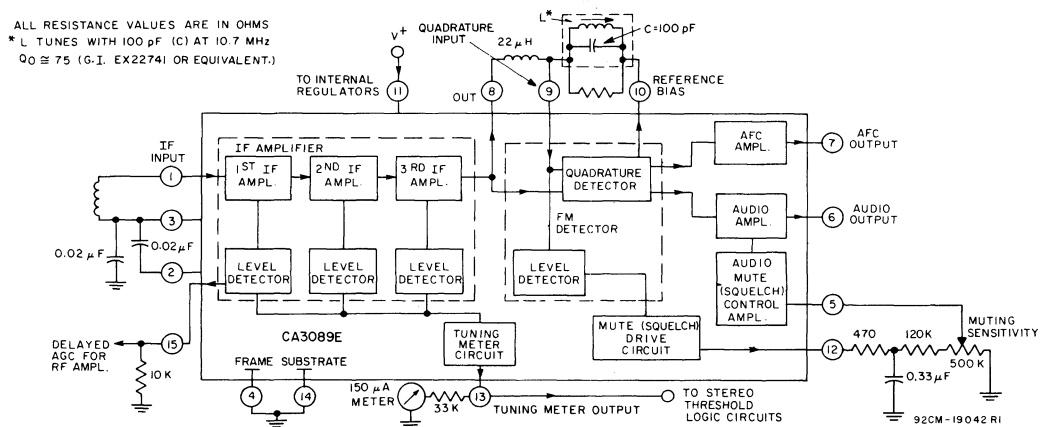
ALL RESISTANCE VALUES ARE IN OHMS
* L TUNES WITH 100 pF (C) AT 10.7 MHz
$Q_0 \cong 75$ (G.I. EX22741 OR EQUIVALENT.)

$V^+$

QUADRATURE INPUT

22 $\mu$H

L*

C=100 pF

TO INTERNAL REGULATORS

11

OUT

8

9

10

REFERENCE BIAS

IF INPUT

1

IF AMPLIFIER

1ST IF AMPL.

2ND IF AMPL.

3 RD IF AMPL.

QUADRATURE DETECTOR

AFC AMPL.

7

AFC OUTPUT

3

0.02 $\mu$F

0.02 $\mu$F

2

FM DETECTOR

AUDIO AMPL.

6

AUDIO OUTPUT

LEVEL DETECTOR

LEVEL DETECTOR

LEVEL DETECTOR

LEVEL DETECTOR

AUDIO MUTE (SQUELCH) CONTROL AMPL.

5

CA3089E

TUNING METER CIRCUIT

MUTE (SQUELCH) DRIVE CIRCUIT

470

120K

MUTING SENSITIVITY

DELAYED AGC FOR RF AMPL.

15

12

500 K

10 K

0.33 $\mu$F

FRAME

SUBSTRATE

4

14

150 $\mu$A METER

33K

13

TUNING METER OUTPUT

TO STEREO THRESHOLD LOGIC CIRCUITS

92CM-19042 R1